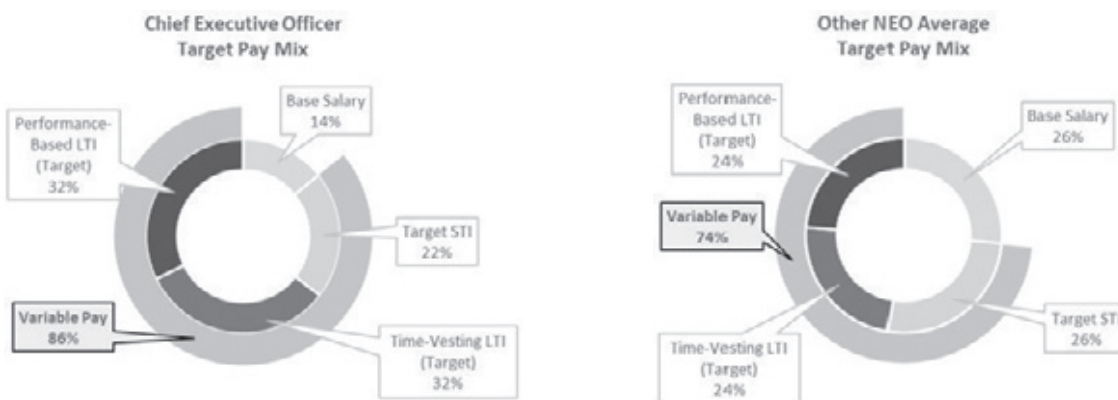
Chief Executive Officer
Target Pay Mix

Performance-Based LTI (Target) 32%

Base Salary 14%

Target STI 22%

Variable Pay 86%

Time-Vesting LTI (Target) 32%

Other NEO Average
Target Pay Mix

Performance-Based LTI (Target) 24%

Base Salary 26%

Variable Pay 74%

Target STI 26%

Time-Vesting LTI (Target) 24%